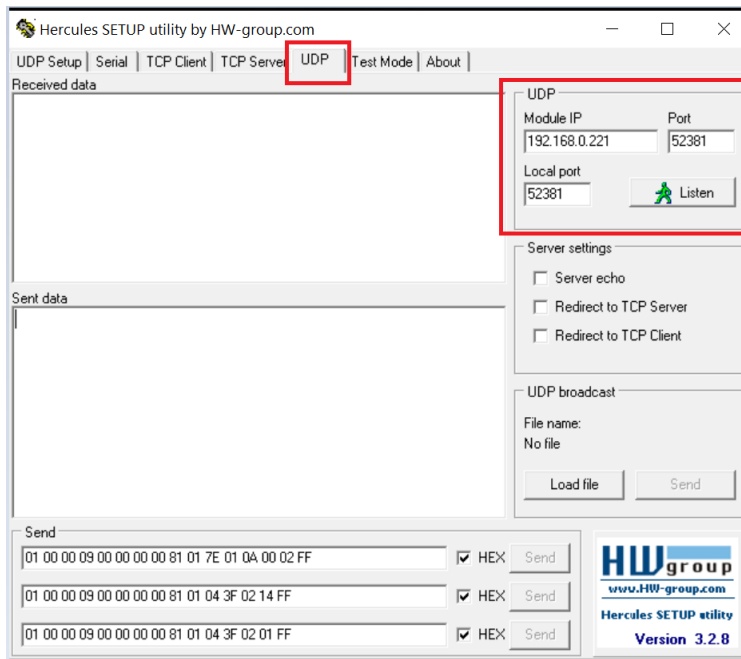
Hercules SETUP utility by HW-group.com

UDP Setup | Serial | TCP Client | TCP Server | UDP | Test Mode | About

Received data

UDP
Module IP
192.168.0.221
Port
52381
Local port
52381
Listen

Server settings
Server echo
Redirect to TCP Server
Redirect to TCP Client

Sent data

UDP broadcast
File name:
No file
Load file
Send

Send
01 00 00 09 00 00 00 00 81 01 7E 01 0A 00 02 FF
HEX
Send
01 00 00 09 00 00 00 00 81 01 04 3F 02 14 FF
HEX
Send
01 00 00 09 00 00 00 00 81 01 04 3F 02 01 FF
HEX
Send

HW group
www.HW-group.com
Hercules SETUP utility
Version 3.2.8